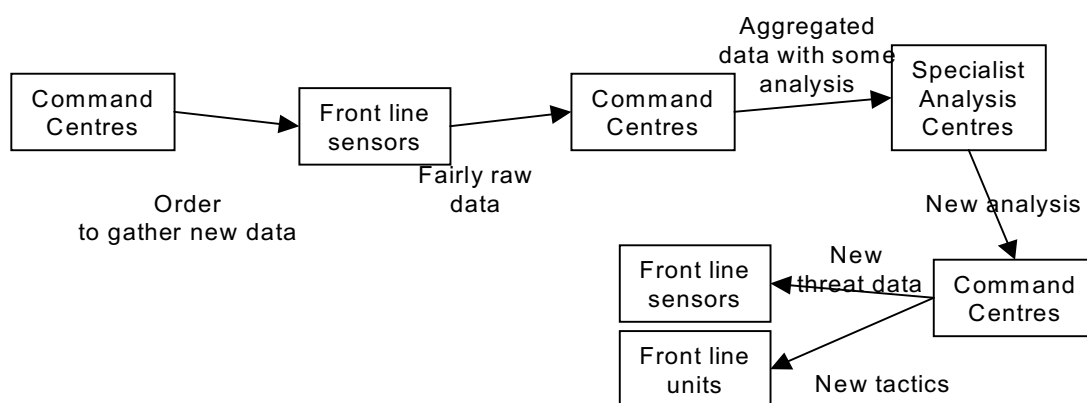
Command Centres

Front line sensors

Command Centres

Aggregated data with some analysis

Specialist Analysis Centres

Order to gather new data

Fairly raw data

New analysis

Command Centres

New threat data

Front line sensors

Front line units

New tactics